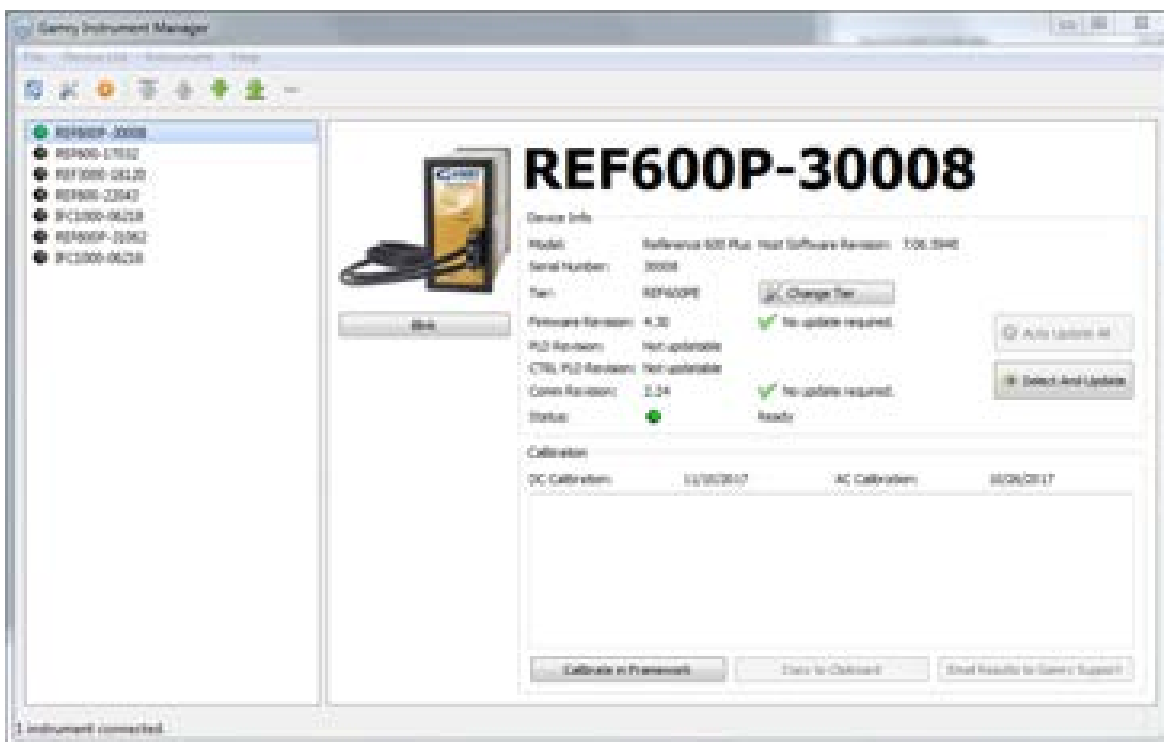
Gamry Instrument Manager

File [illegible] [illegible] Help

REF600P-30008
REF600-17032
REF3000-18120
REF600-22042
IFC1000-06218
REF600P-21062
IFC1000-06216

Blink

REF600P-30008

Device Info

Model: Reference 600 Plus Host Software Revision: 7.06.3948
Serial Number: 30008
Tier: REF600PE Change Tier...
Firmware Revision: 4.30 No update required.
PLD Revision: Not updatable
CTRL PLD Revision: Not updatable
Comm Revision: 2.24 No update required.
Status: Ready

Auto Update All
Select And Update

Calibration

DC Calibration: 11/10/2017 AC Calibration: 10/26/2017

Calibrate in Framework
Copy to Clipboard
Email Results to Gamry Support

1 instrument connected.